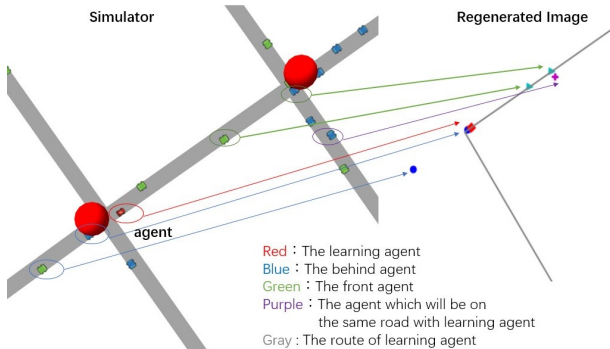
Simulator

Regenerated Image

agent

Red：The learning agent
Blue：The behind agent
Green：The front agent
Purple：The agent which will be on the same road with learning agent
Gray : The route of learning agent